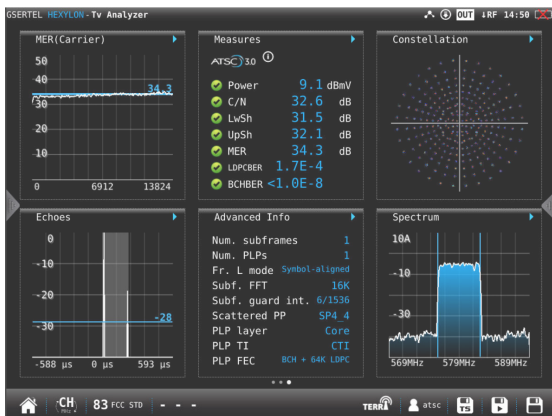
GSERTEL HEXYLON - Tv Analyzer
OUT ↓RF 14:50

MER(Carrier)
50
40
34.3
30
20
10
0 6912 13824

Measures
ATSC 3.0
Power 9.1 dBmV
C/N 32.6 dB
LwSh 31.5 dB
UpSh 32.1 dB
MER 34.3 dB
LDPCBER 1.7E-4
BCHBER <1.0E-8

Constellation

Echoes
0
-10
-20
-30
-28
-588 µs 0 µs 593 µs

Advanced Info
Num. subframes 1
Num. PLPs 1
Fr. L mode Symbol-aligned
Subf. FFT 16K
Subf. guard int. 6/1536
Scattered PP SP4_4
PLP layer Core
PLP TI CTI
PLP FEC BCH + 64K LDPC

Spectrum
10A
-10
-30
569MHz 579MHz 589MHz

CH 83 FCC STD - - -
TERRA atsc